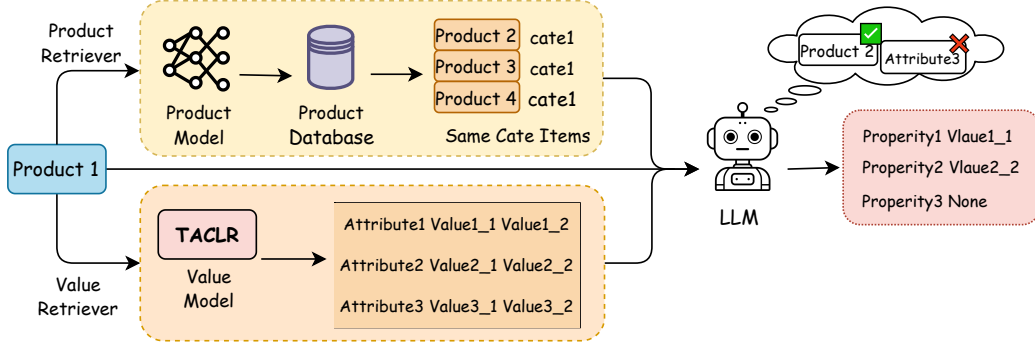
Product Retriever

Product Model

Product Database

Product 2 cate1
Product 3 cate1
Product 4 cate1

Same Cate Items

Product 2
Attribute3

Product 1

LLM

Properity1 Vlaue1_1
Properity2 Vlaue2_2
Properity3 None

TACLR

Value Model

Attribute1 Value1_1 Value1_2
Attribute2 Value2_1 Value2_2
Attribute3 Value3_1 Value3_2

Value Retriever